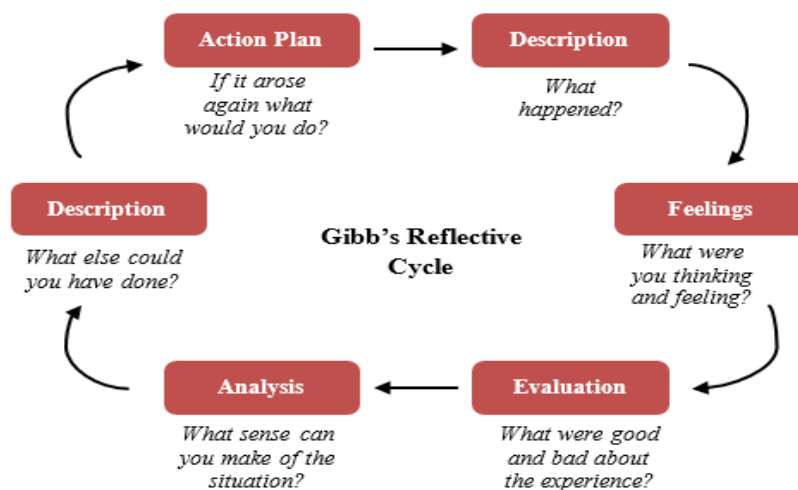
Action Plan

If it arose again what would you do?

Description

What happened?

Feelings

What were you thinking and feeling?

Evaluation

What were good and bad about the experience?

Analysis

What sense can you make of the situation?

Description

What else could you have done?

Gibb's Reflective Cycle